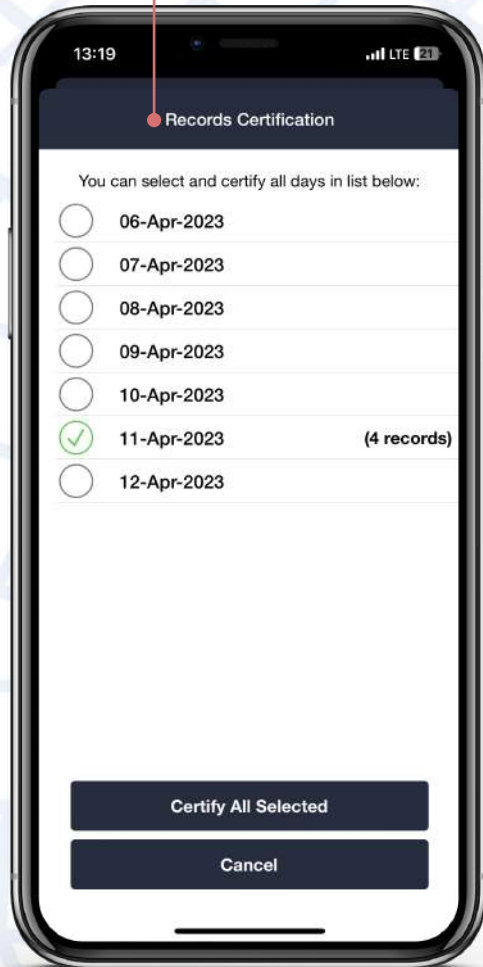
13:19
LTE 21

Records Certification

You can select and certify all days in list below:

06-Apr-2023
07-Apr-2023
08-Apr-2023
09-Apr-2023
10-Apr-2023
11-Apr-2023 (4 records)
12-Apr-2023

Certify All Selected
Cancel